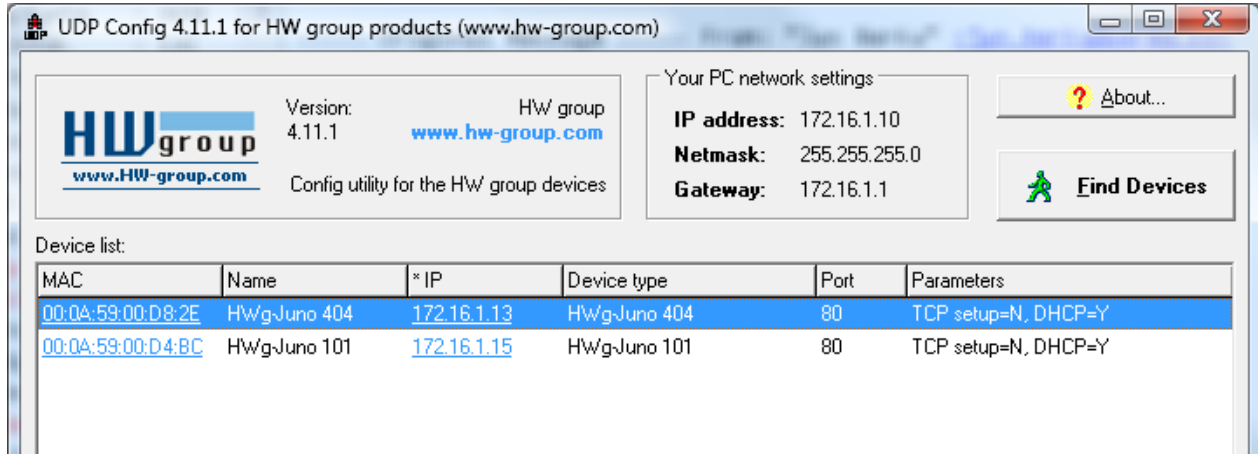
UDP Config 4.11.1 for HW group products (www.hw-group.com)

HW group
www.HW-group.com

Version:
4.11.1

HW group
www.hw-group.com

Config utility for the HW group devices

Your PC network settings
IP address: 172.16.1.10
Netmask: 255.255.255.0
Gateway: 172.16.1.1

About...

Find Devices

Device list:

| MAC | Name | * IP | Device type | Port | Parameters |
|---|---|---|---|---|---|
| 00:0A:59:00:D8:2E | HWg-Juno 404 | 172.16.1.13 | HWg-Juno 404 | 80 | TCP setup=N, DHCP=Y |
| 00:0A:59:00:D4:BC | HWg-Juno 101 | 172.16.1.15 | HWg-Juno 101 | 80 | TCP setup=N, DHCP=Y |